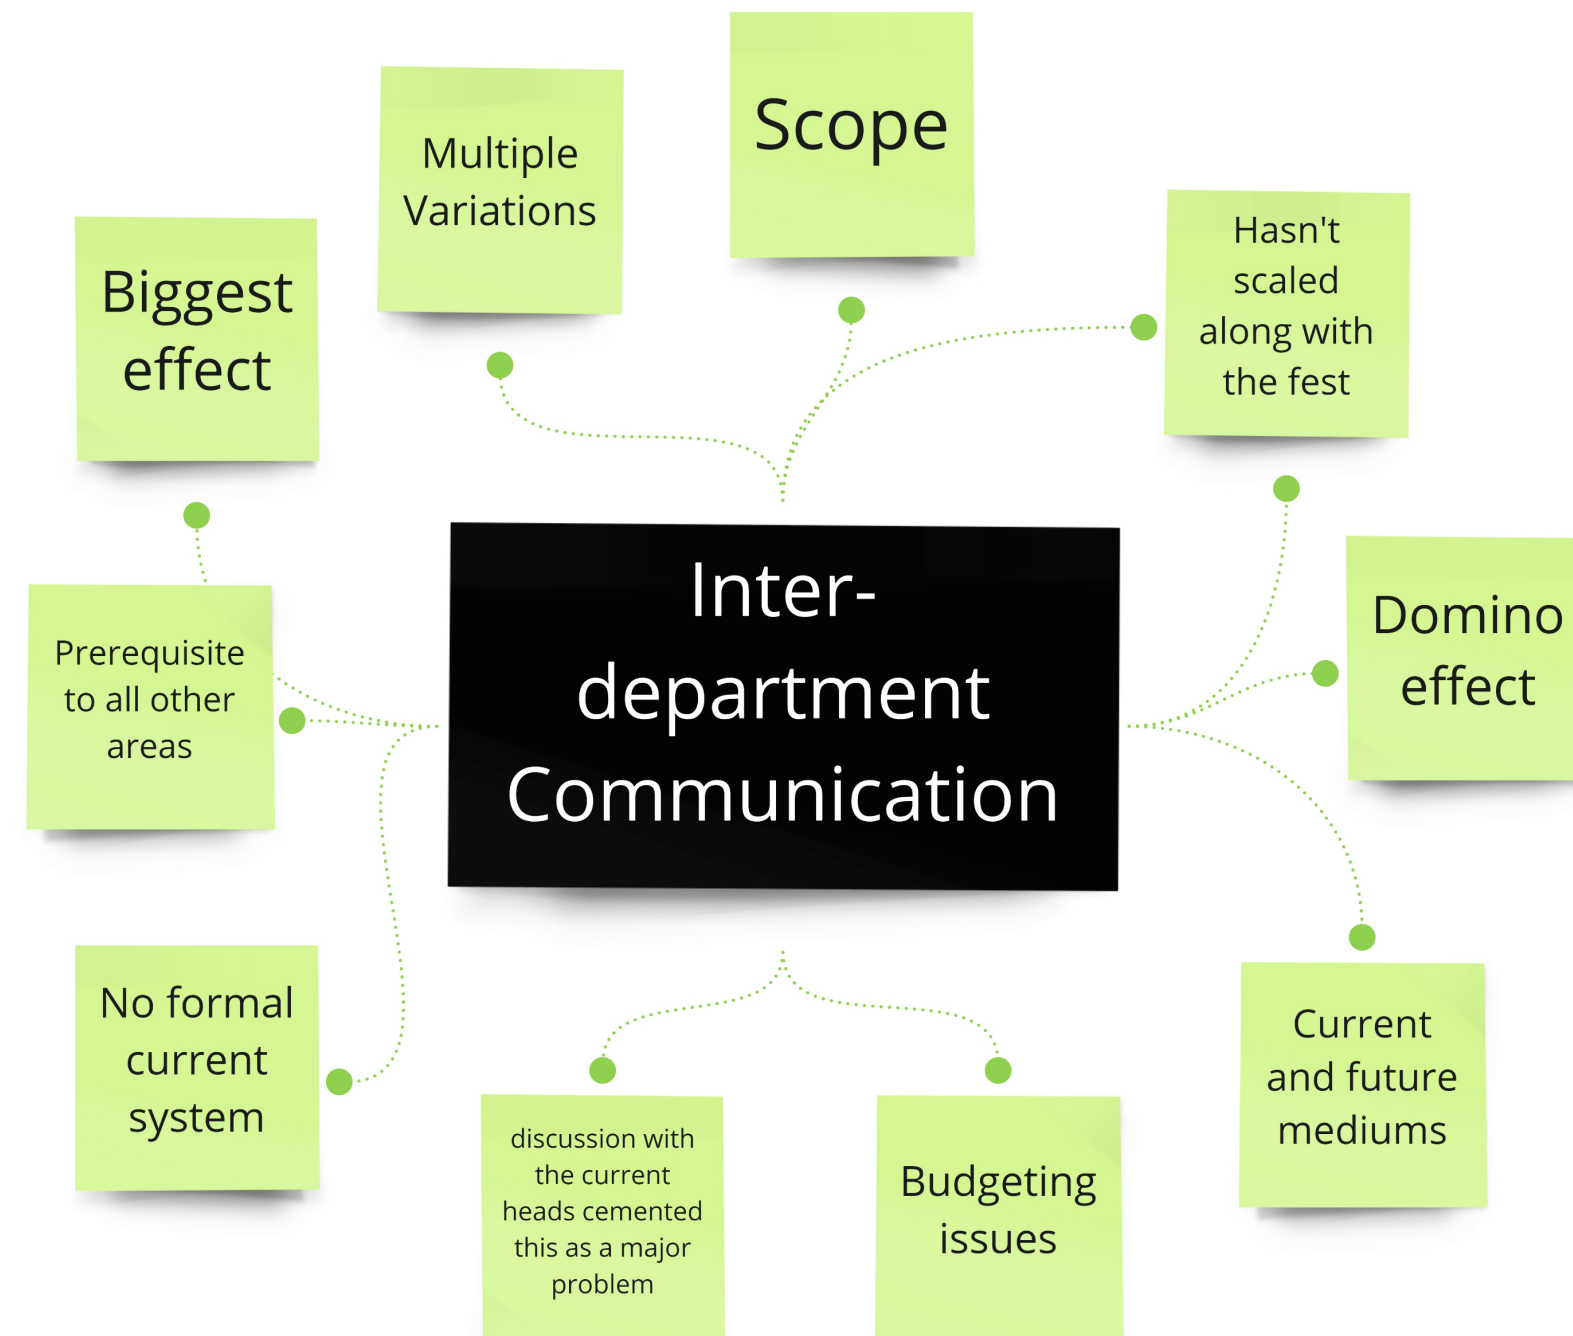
Scope

Multiple Variations

Hasn't scaled along with the fest

Biggest effect

Inter-department Communication

Prerequisite to all other areas

Domino effect

No formal current system

discussion with the current heads cemented this as a major problem

Budgeting issues

Current and future mediums